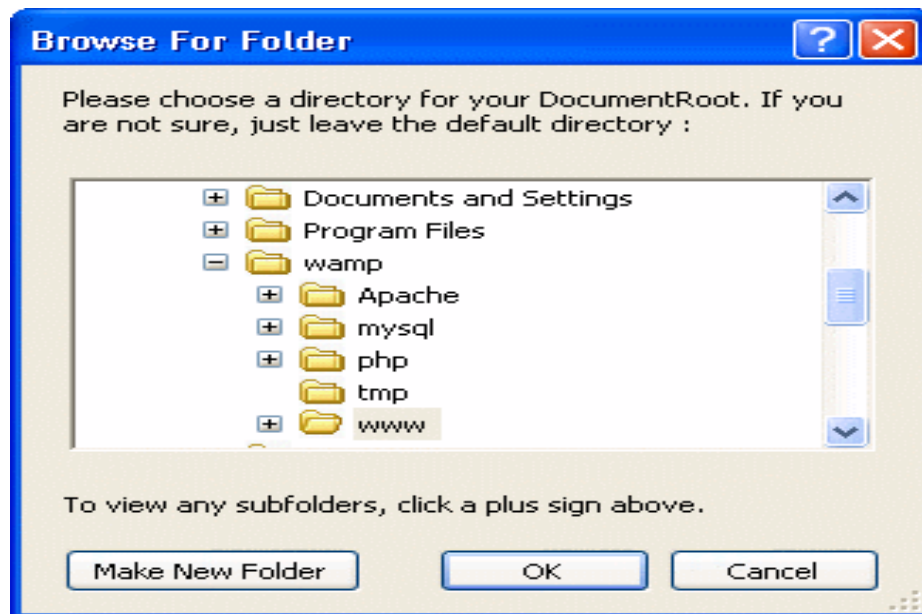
Browse For Folder

Please choose a directory for your DocumentRoot. If you are not sure, just leave the default directory :

Documents and Settings
Program Files
wamp
Apache
mysql
php
tmp
www

To view any subfolders, click a plus sign above.

Make New Folder
OK
Cancel